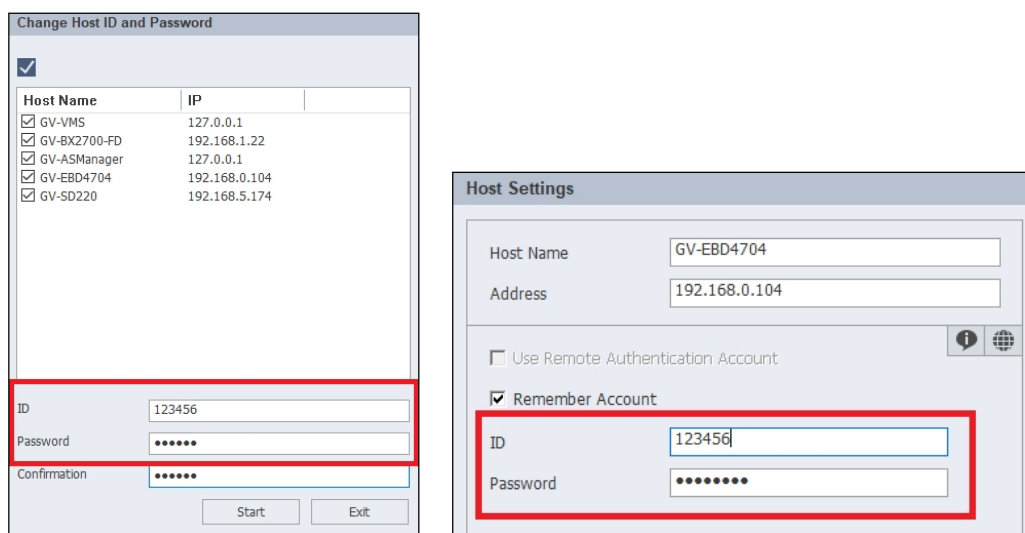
Change Host ID and Password

| Host Name | IP |
|---|---|
| GV-VMS | 127.0.0.1 |
| GV-BX2700-FD | 192.168.1.22 |
| GV-ASManager | 127.0.0.1 |
| GV-EBD4704 | 192.168.0.104 |
| GV-SD220 | 192.168.5.174 |

ID 123456
Password ••••••
Confirmation ••••••
Start Exit

Host Settings

Host Name GV-EBD4704
Address 192.168.0.104

Use Remote Authentication Account
Remember Account
ID 123456
Password ••••••••